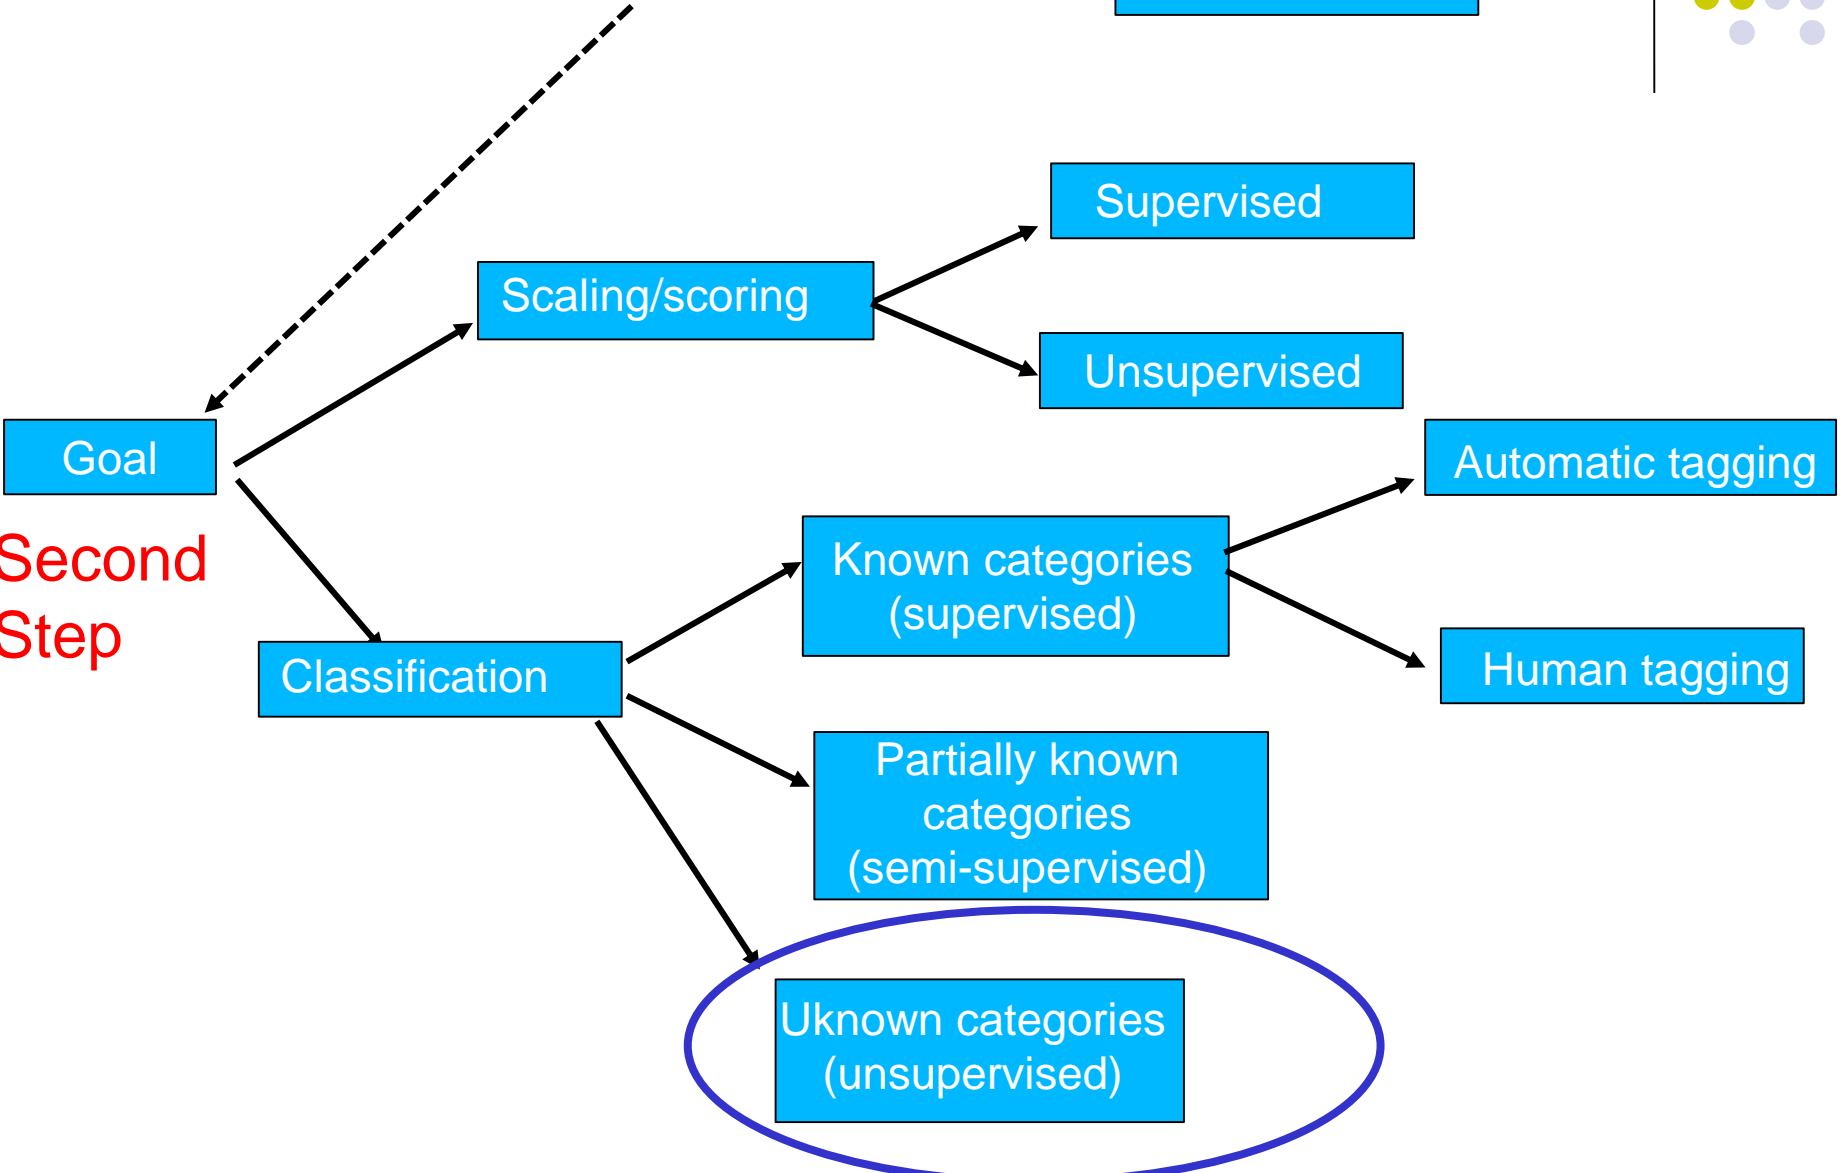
Supervised

Scaling/scoring

Unsupervised

Goal

Automatic tagging

Second Step

Known categories (supervised)

Human tagging

Classification

Partially known categories (semi-supervised)

Uknown categories (unsupervised)